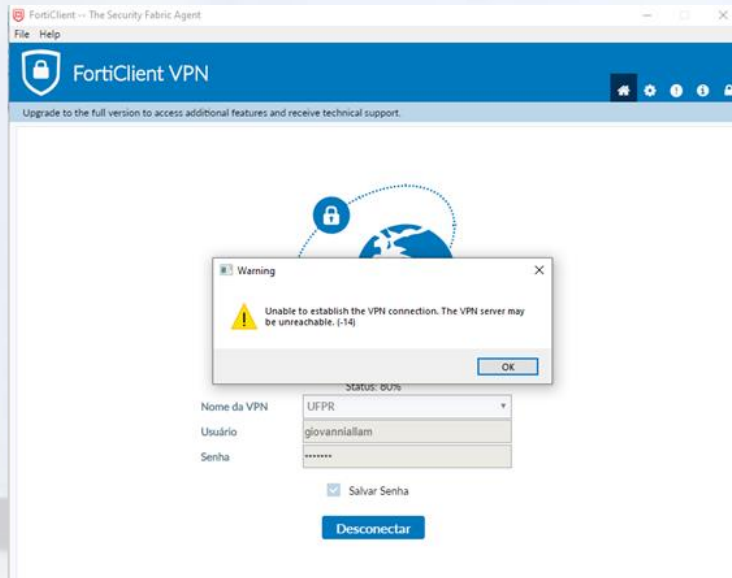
FortiClient -- The Security Fabric Agent
File Help

FortiClient VPN

Upgrade to the full version to access additional features and receive technical support.

Warning

Unable to establish the VPN connection. The VPN server may be unreachable. (-14)

OK

Status: 80%

Nome da VPN UFPR
Usuário giovanniallam
Senha •••••••

Salvar Senha

Desconectar